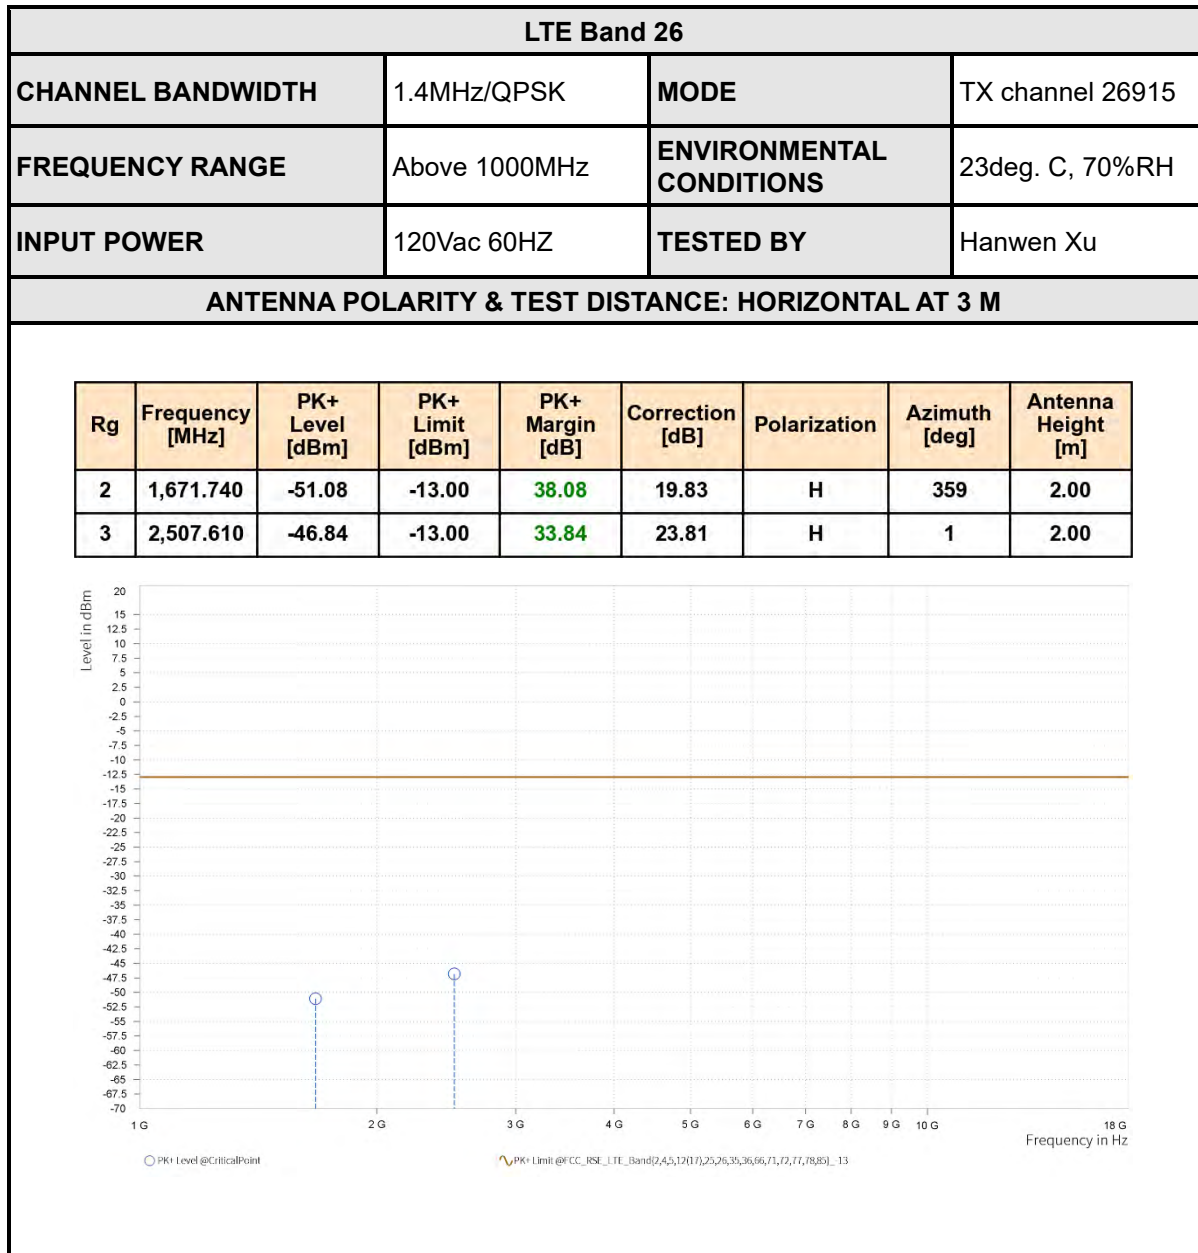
LTE Band 26

| CHANNEL BANDWIDTH | 1.4MHz/QPSK | MODE | TX channel 26915 |
|---|---|---|---|
| FREQUENCY RANGE | Above 1000MHz | ENVIRONMENTAL CONDITIONS | 23deg. C, 70%RH |
| INPUT POWER | 120Vac 60HZ | TESTED BY | Hanwen Xu |

ANTENNA POLARITY & TEST DISTANCE: HORIZONTAL AT 3 M

| Rg | Frequency [MHz] | PK+ Level [dBm] | PK+ Limit [dBm] | PK+ Margin [dB] | Correction [dB] | Polarization | Azimuth [deg] | Antenna Height [m] |
|---|---|---|---|---|---|---|---|---|
| 2 | 1,671.740 | -51.08 | -13.00 | 38.08 | 19.83 | H | 359 | 2.00 |
| 3 | 2,507.610 | -46.84 | -13.00 | 33.84 | 23.81 | H | 1 | 2.00 |

Level in dBm
20 15 12.5 10 7.5 5 2.5 0 -2.5 -5 -7.5 -10 -12.5 -15 -17.5 -20 -22.5 -25 -27.5 -30 -32.5 -35 -37.5 -40 -42.5 -45 -47.5 -50 -52.5 -55 -57.5 -60 -62.5 -65 -67.5 -70
1 G 2 G 3 G 4 G 5 G 6 G 7 G 8 G 9 G 10 G 18 G
Frequency in Hz

PK+ Level @CriticalPoint
PK+ Limit @FCC_RSE_LTE_Band(2,4,5,12(17),25,26,35,36,66,71,72,77,78,85)_ 13